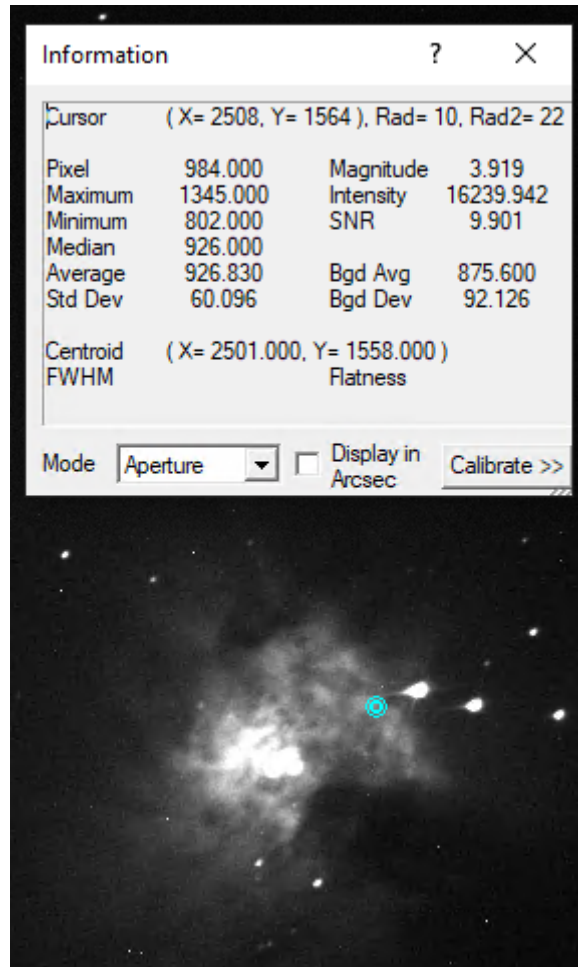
Information ? X

Cursor ( X= 2508, Y= 1564 ), Rad= 10, Rad2= 22

| | | | |
|---|---|---|---|
| Pixel | 984.000 | Magnitude | 3.919 |
| Maximum | 1345.000 | Intensity | 16239.942 |
| Minimum | 802.000 | SNR | 9.901 |
| Median | 926.000 | | |
| Average | 926.830 | Bgd Avg | 875.600 |
| Std Dev | 60.096 | Bgd Dev | 92.126 |

Centroid ( X= 2501.000, Y= 1558.000 )
FWHM Flatness

Mode Aperture Display in Arcsec Calibrate >>